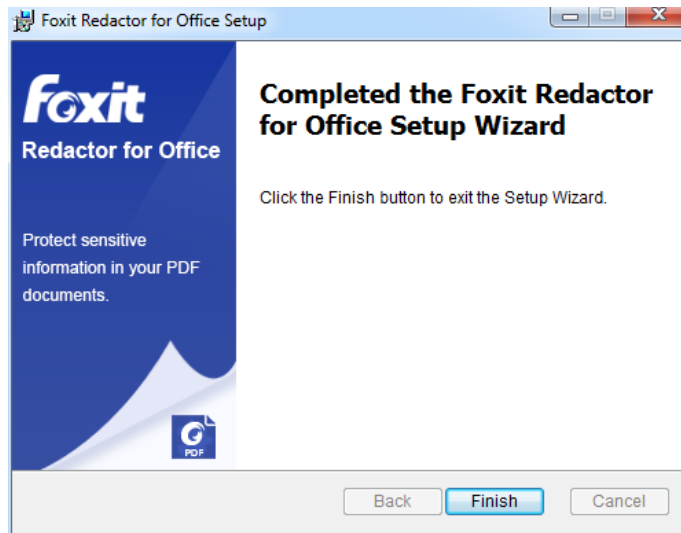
Foxit Redactor for Office Setup

foxit
Redactor for Office

Protect sensitive information in your PDF documents.

PDF

Completed the Foxit Redactor for Office Setup Wizard

Click the Finish button to exit the Setup Wizard.

Back
Finish
Cancel